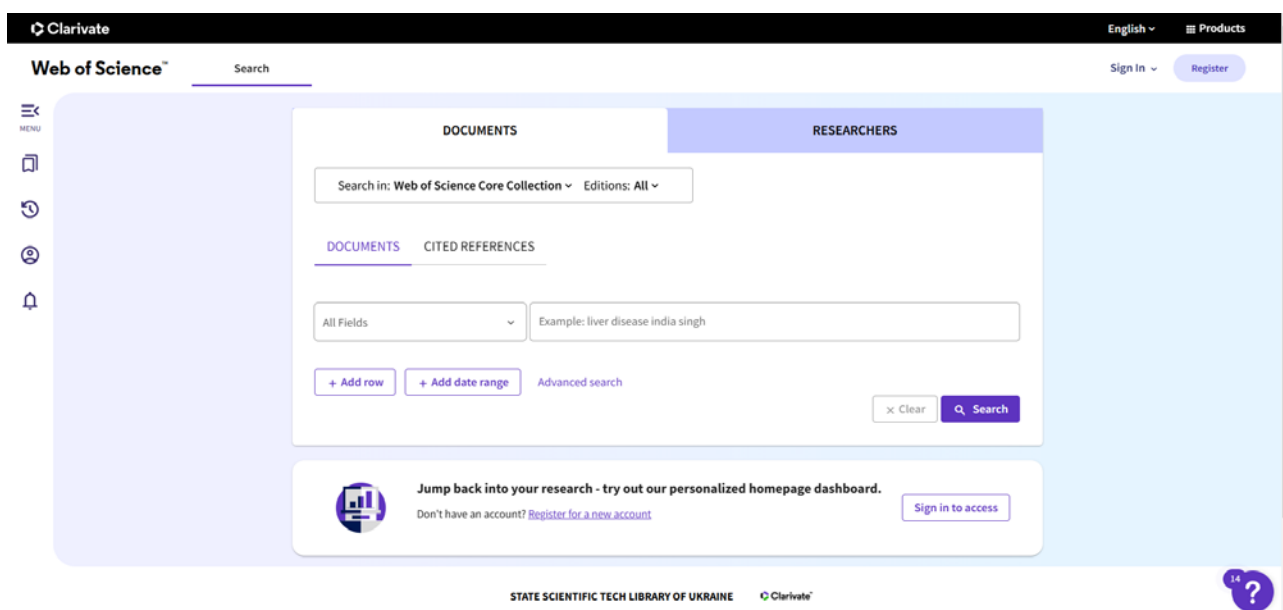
Clarivate

English

Products

Web of Science™

Search

Sign In

Register

MENU

DOCUMENTS

RESEARCHERS

Search in: Web of Science Core Collection Editions: All

DOCUMENTS

CITED REFERENCES

All Fields

Example: liver disease india singh

+ Add row

+ Add date range

Advanced search

× Clear

Search

Jump back into your research - try out our personalized homepage dashboard.

Don't have an account? Register for a new account

Sign in to access

STATE SCIENTIFIC TECH LIBRARY OF UKRAINE

Clarivate

14

?